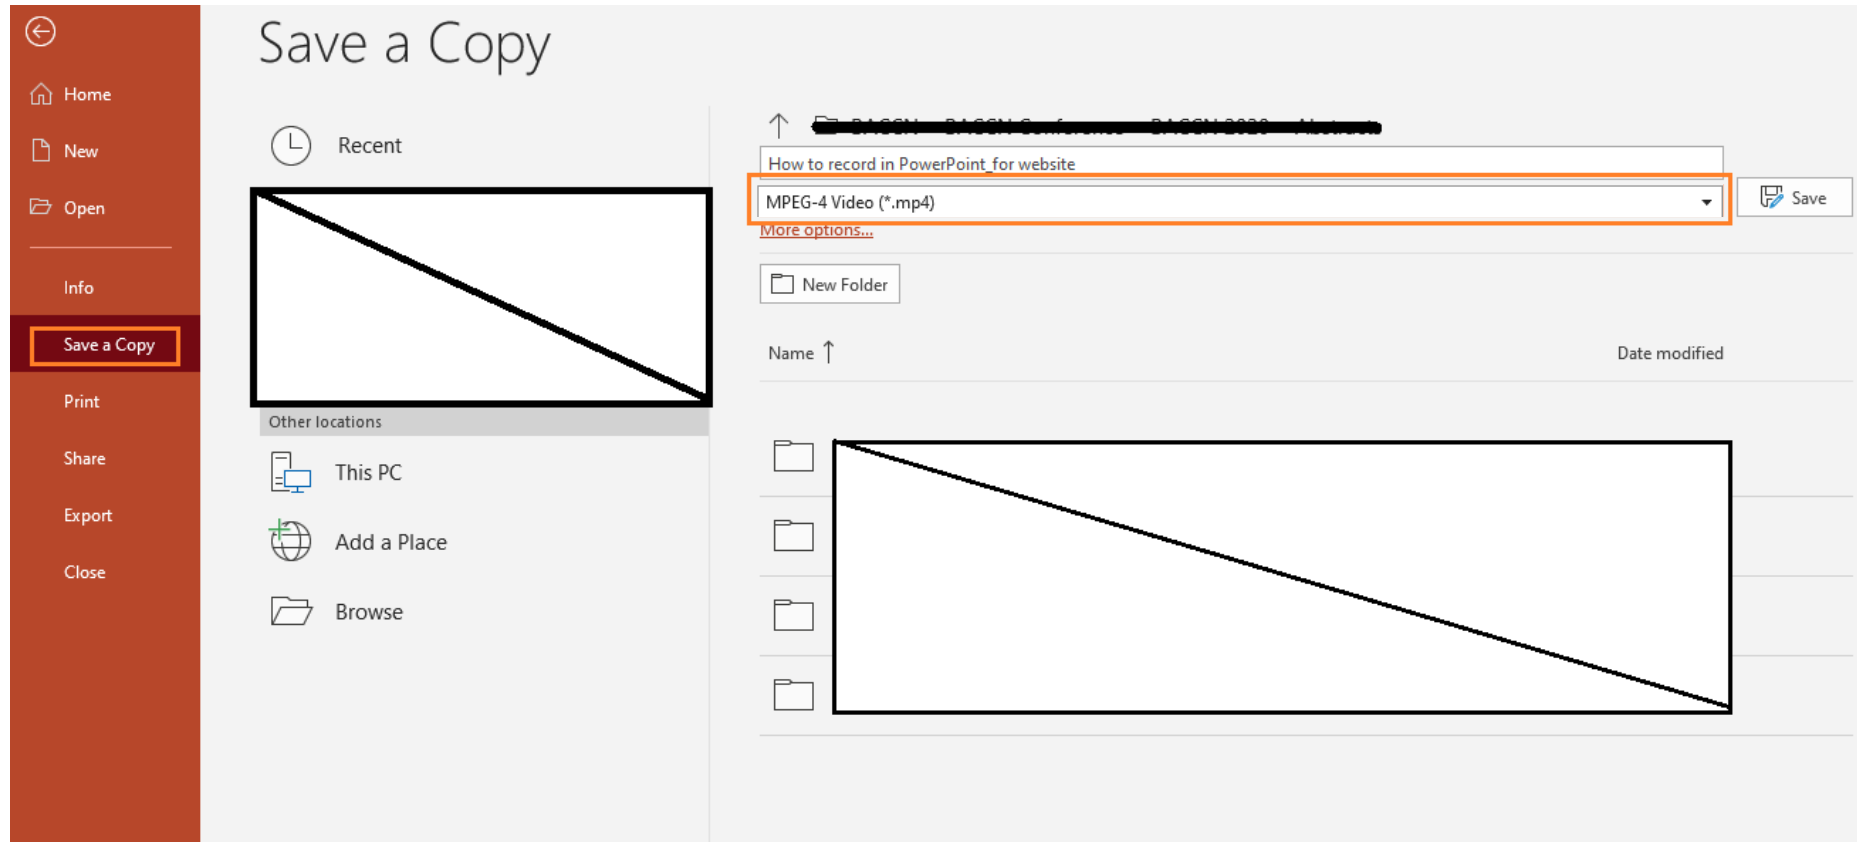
Home

New

Open

Info

Save a Copy

Print

Share

Export

Close

Save a Copy

Recent

Other locations

This PC

Add a Place

Browse

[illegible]

How to record in PowerPoint_for website

MPEG-4 Video (*.mp4)

Save

More options...

New Folder

Name

Date modified